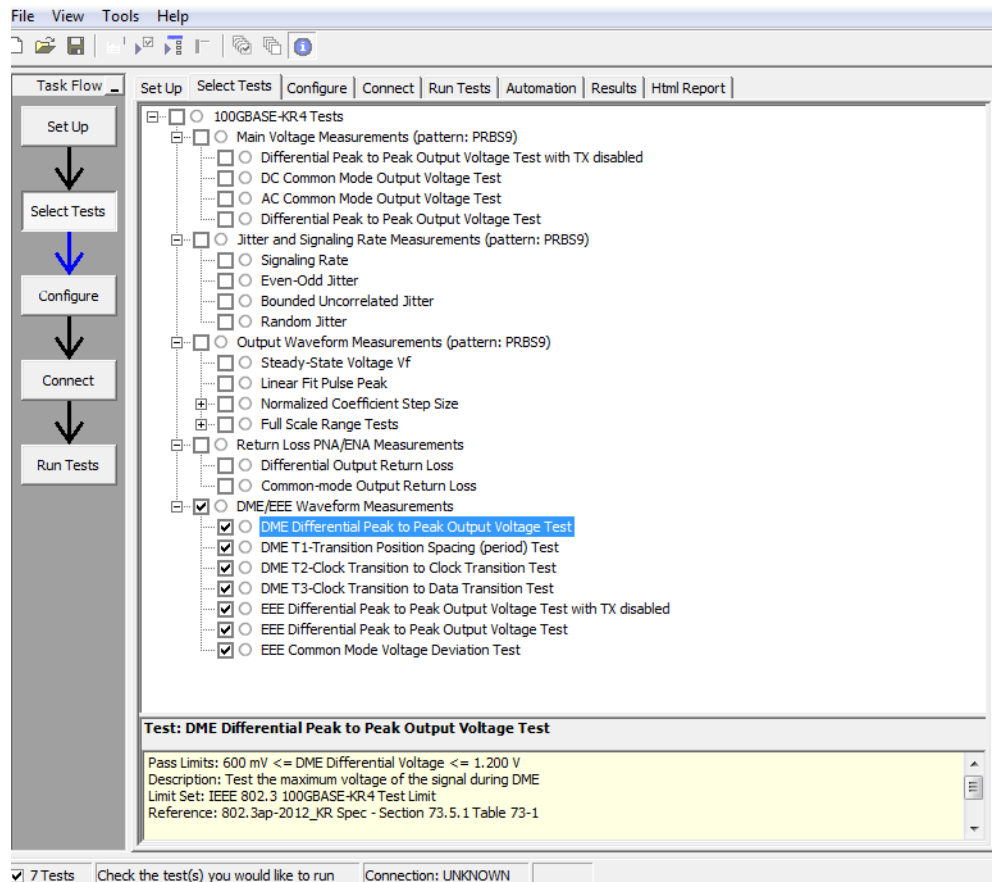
File View Tools Help

Task Flow

Set Up

Select Tests

Configure

Connect

Run Tests

Set Up | Select Tests | Configure | Connect | Run Tests | Automation | Results | Html Report

100GBASE-KR4 Tests
Main Voltage Measurements (pattern: PRBS9)
Differential Peak to Peak Output Voltage Test with TX disabled
DC Common Mode Output Voltage Test
AC Common Mode Output Voltage Test
Differential Peak to Peak Output Voltage Test
Jitter and Signaling Rate Measurements (pattern: PRBS9)
Signaling Rate
Even-Odd Jitter
Bounded Uncorrelated Jitter
Random Jitter
Output Waveform Measurements (pattern: PRBS9)
Steady-State Voltage Vf
Linear Fit Pulse Peak
Normalized Coefficient Step Size
Full Scale Range Tests
Return Loss PNA/ENA Measurements
Differential Output Return Loss
Common-mode Output Return Loss
DME/EEE Waveform Measurements
DME Differential Peak to Peak Output Voltage Test
DME T1-Transition Position Spacing (period) Test
DME T2-Clock Transition to Clock Transition Test
DME T3-Clock Transition to Data Transition Test
EEE Differential Peak to Peak Output Voltage Test with TX disabled
EEE Differential Peak to Peak Output Voltage Test
EEE Common Mode Voltage Deviation Test

Test: DME Differential Peak to Peak Output Voltage Test

Pass Limits: 600 mV <= DME Differential Voltage <= 1.200 V
Description: Test the maximum voltage of the signal during DME
Limit Set: IEEE 802.3 100GBASE-KR4 Test Limit
Reference: 802.3ap-2012_KR Spec - Section 73.5.1 Table 73-1

7 Tests | Check the test(s) you would like to run | Connection: UNKNOWN